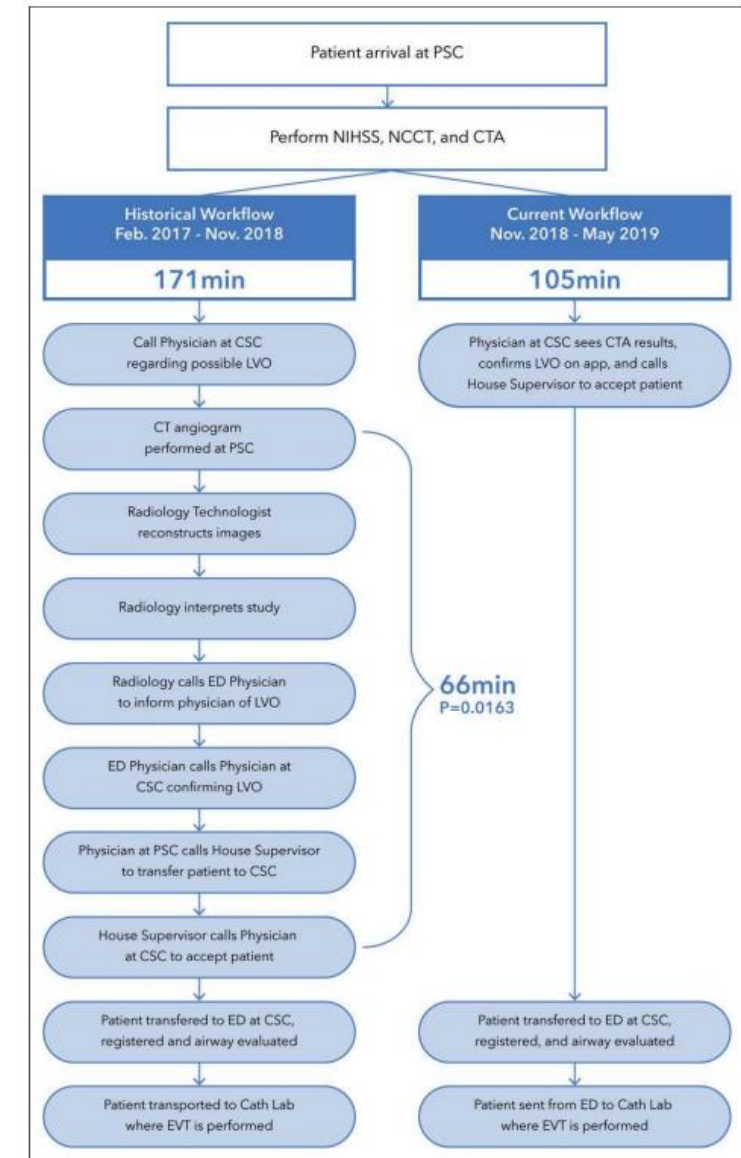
Patient arrival at PSC

Perform NIHSS, NCCT, and CTA

Historical Workflow
Feb. 2017 - Nov. 2018

171min

Call Physician at CSC regarding possible LVO

CT angiogram performed at PSC

Radiology Technologist reconstructs images

Radiology interprets study

Radiology calls ED Physician to inform physician of LVO

ED Physician calls Physician at CSC confirming LVO

Physician at PSC calls House Supervisor to transfer patient to CSC

House Supervisor calls Physician at CSC to accept patient

Patient transfered to ED at CSC, registered and airway evaluated

Patient transported to Cath Lab where EVT is performed

66min
P=0.0163

Current Workflow
Nov. 2018 - May 2019

105min

Physician at CSC sees CTA results, confirms LVO on app, and calls House Supervisor to accept patient

Patient transfered to ED at CSC, registered, and airway evaluated

Patient sent from ED to Cath Lab where EVT is performed